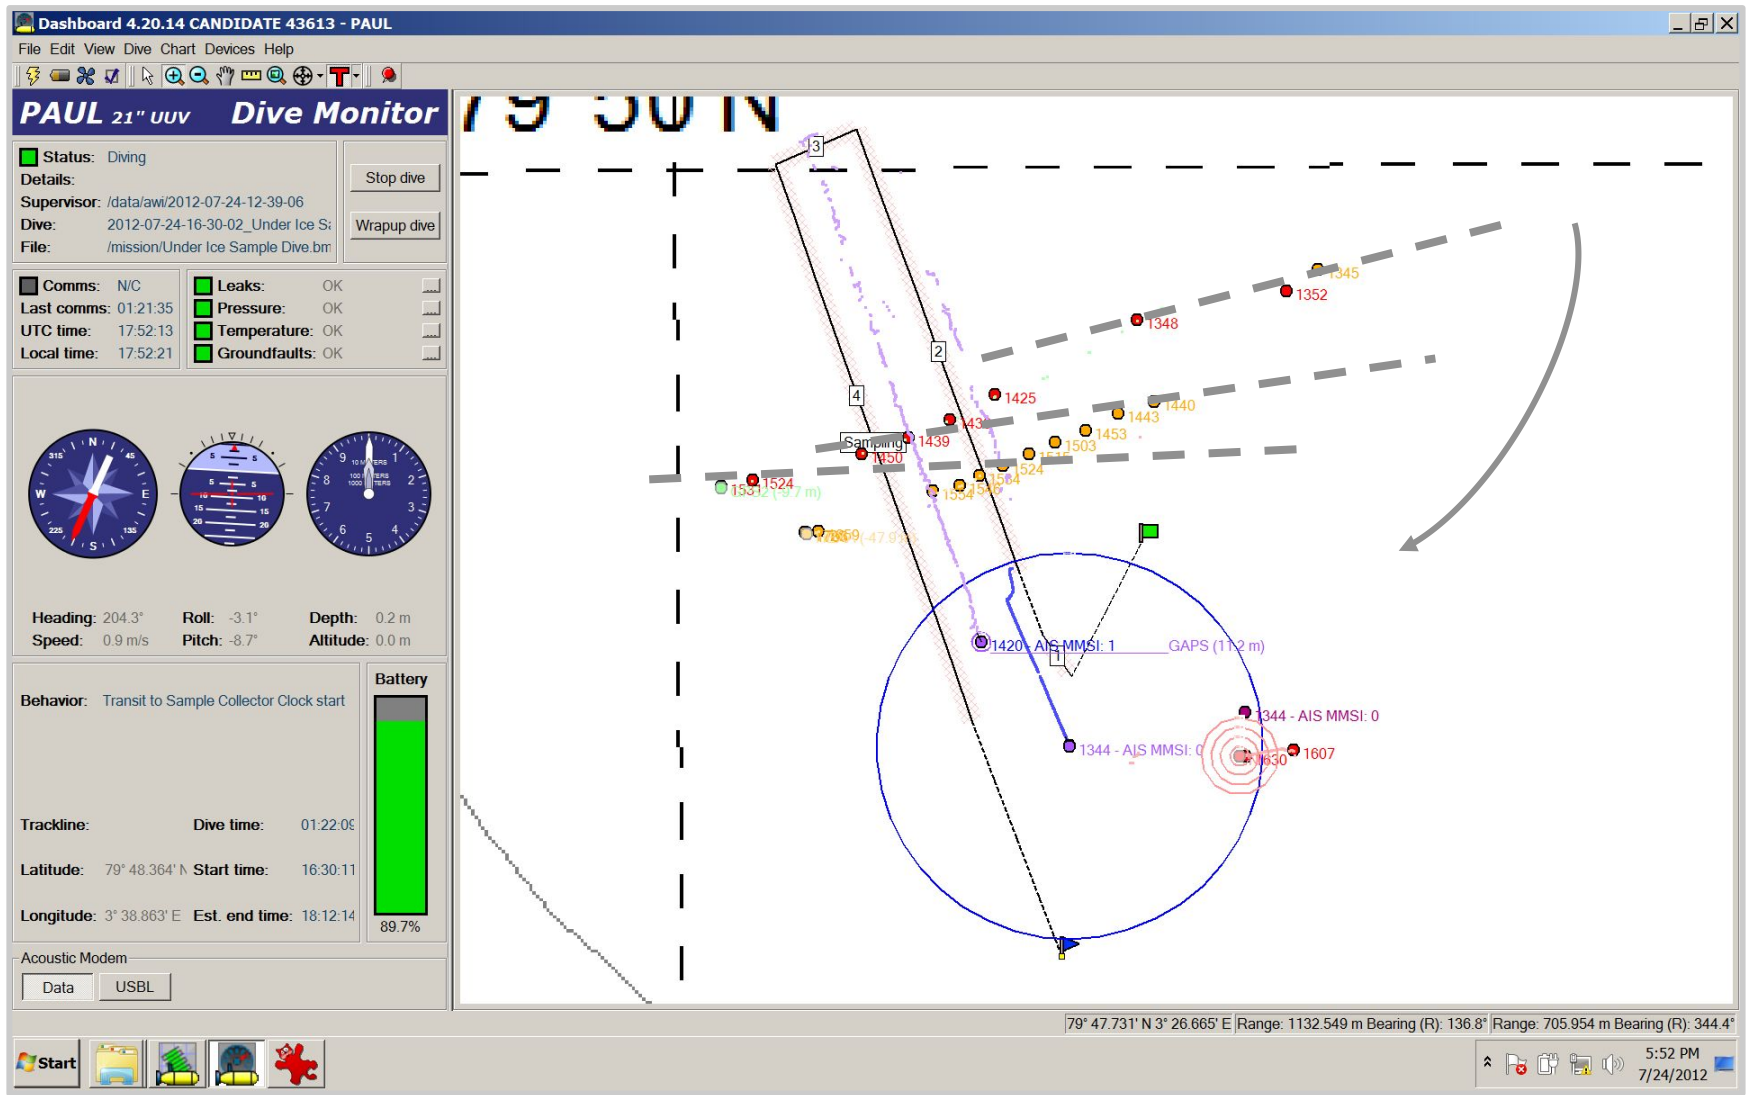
Dashboard 4.20.14 CANDIDATE 43613 - PAUL

File Edit View Dive Chart Devices Help

PAUL 21" UUV Dive Monitor

Status: Diving
Details:
Supervisor: /data/awi/2012-07-24-12-39-06
Dive: 2012-07-24-16-30-02_Under Ice S
File: /mission/Under Ice Sample Dive.bm

Stop dive
Wrapup dive

Comms: N/C
Last comms: 01:21:35
UTC time: 17:52:13
Local time: 17:52:21

Leaks: OK
Pressure: OK
Temperature: OK
Groundfaults: OK

Heading: 204.3°
Speed: 0.9 m/s
Roll: -3.1°
Pitch: -8.7°
Depth: 0.2 m
Altitude: 0.0 m

Behavior: Transit to Sample Collector Clock start

Trackline:
Dive time: 01:22:0
Latitude: 79° 48.364' N
Start time: 16:30:11
Longitude: 3° 38.863' E
Est. end time: 18:12:14

Battery
89.7%

Acoustic Modem
Data
USBL

79 30 N

3
2
4
1
1345
1352
1348
1425
1440
1443
1453
1503
1439
1450
1524
1534
1554
1524
1531
Sampling
1420 - AIS MMSI: 1
GAPS (11.2 m)
1344 - AIS MMSI: 0
1344 - AIS MMSI: 0
1607
1630

79° 47.731' N 3° 26.665' E Range: 1132.549 m Bearing (R): 136.8° Range: 705.954 m Bearing (R): 344.4°

Start
5:52 PM
7/24/2012